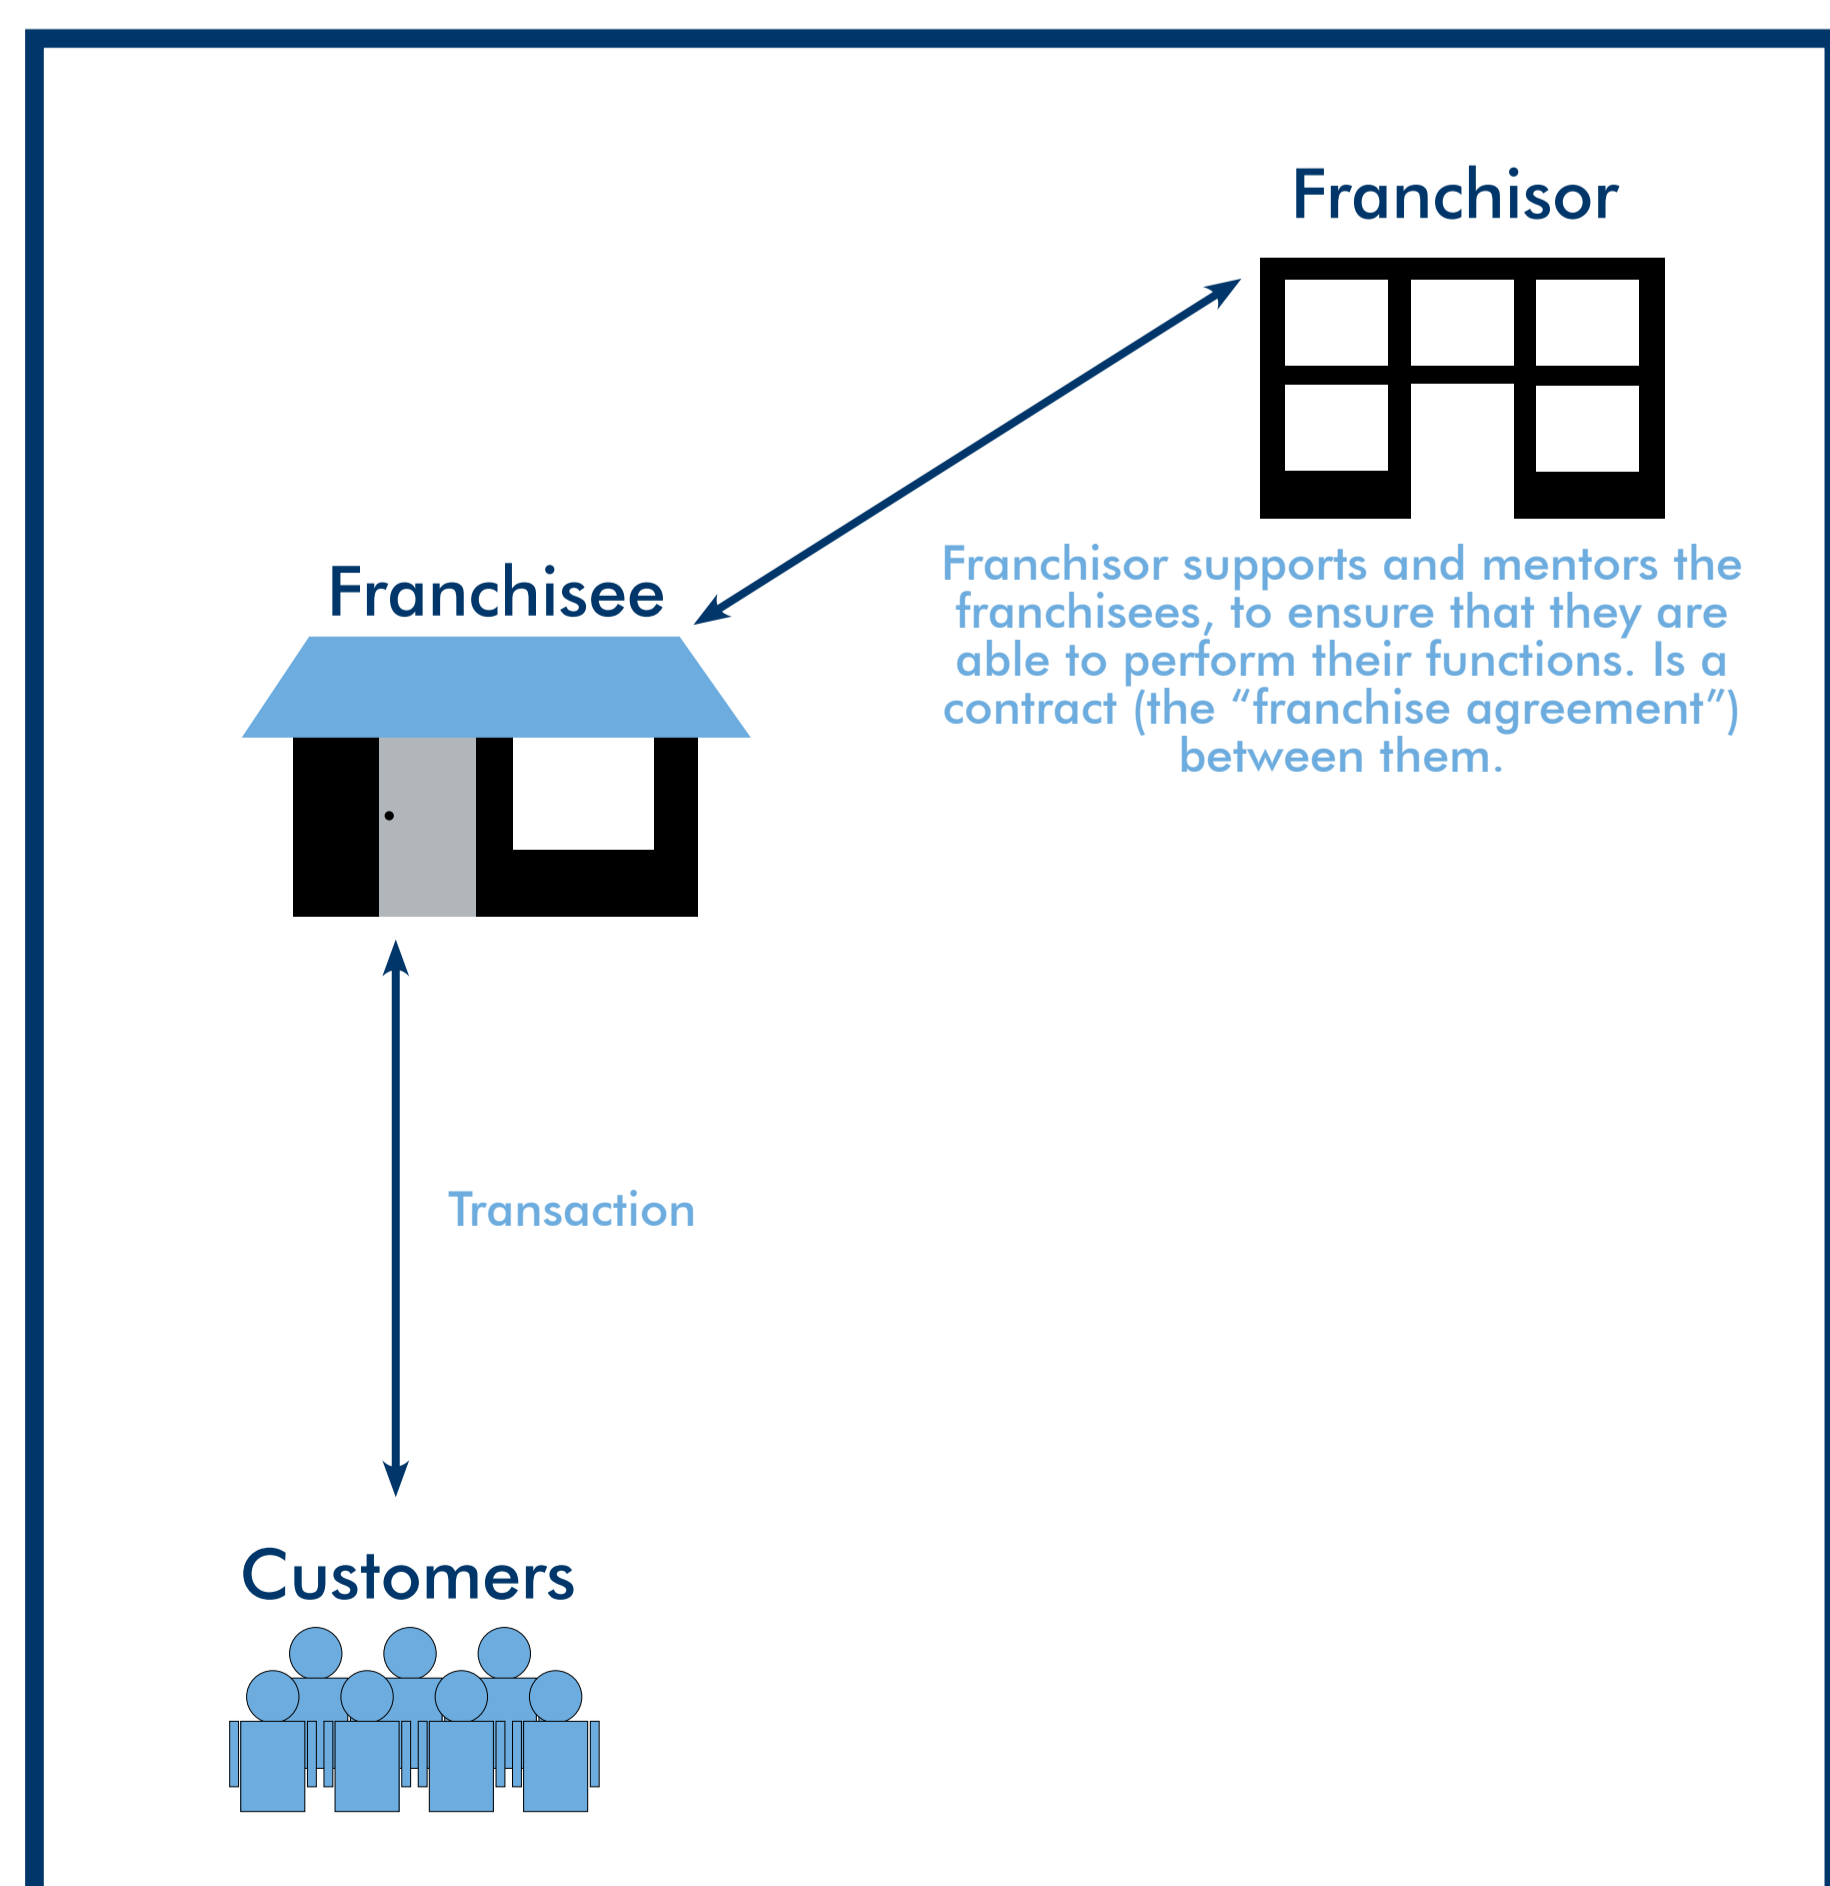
Franchisor

Franchisee

Franchisor supports and mentors the franchisees, to ensure that they are able to perform their functions. Is a contract (the “franchise agreement”) between them.

Transaction

Customers